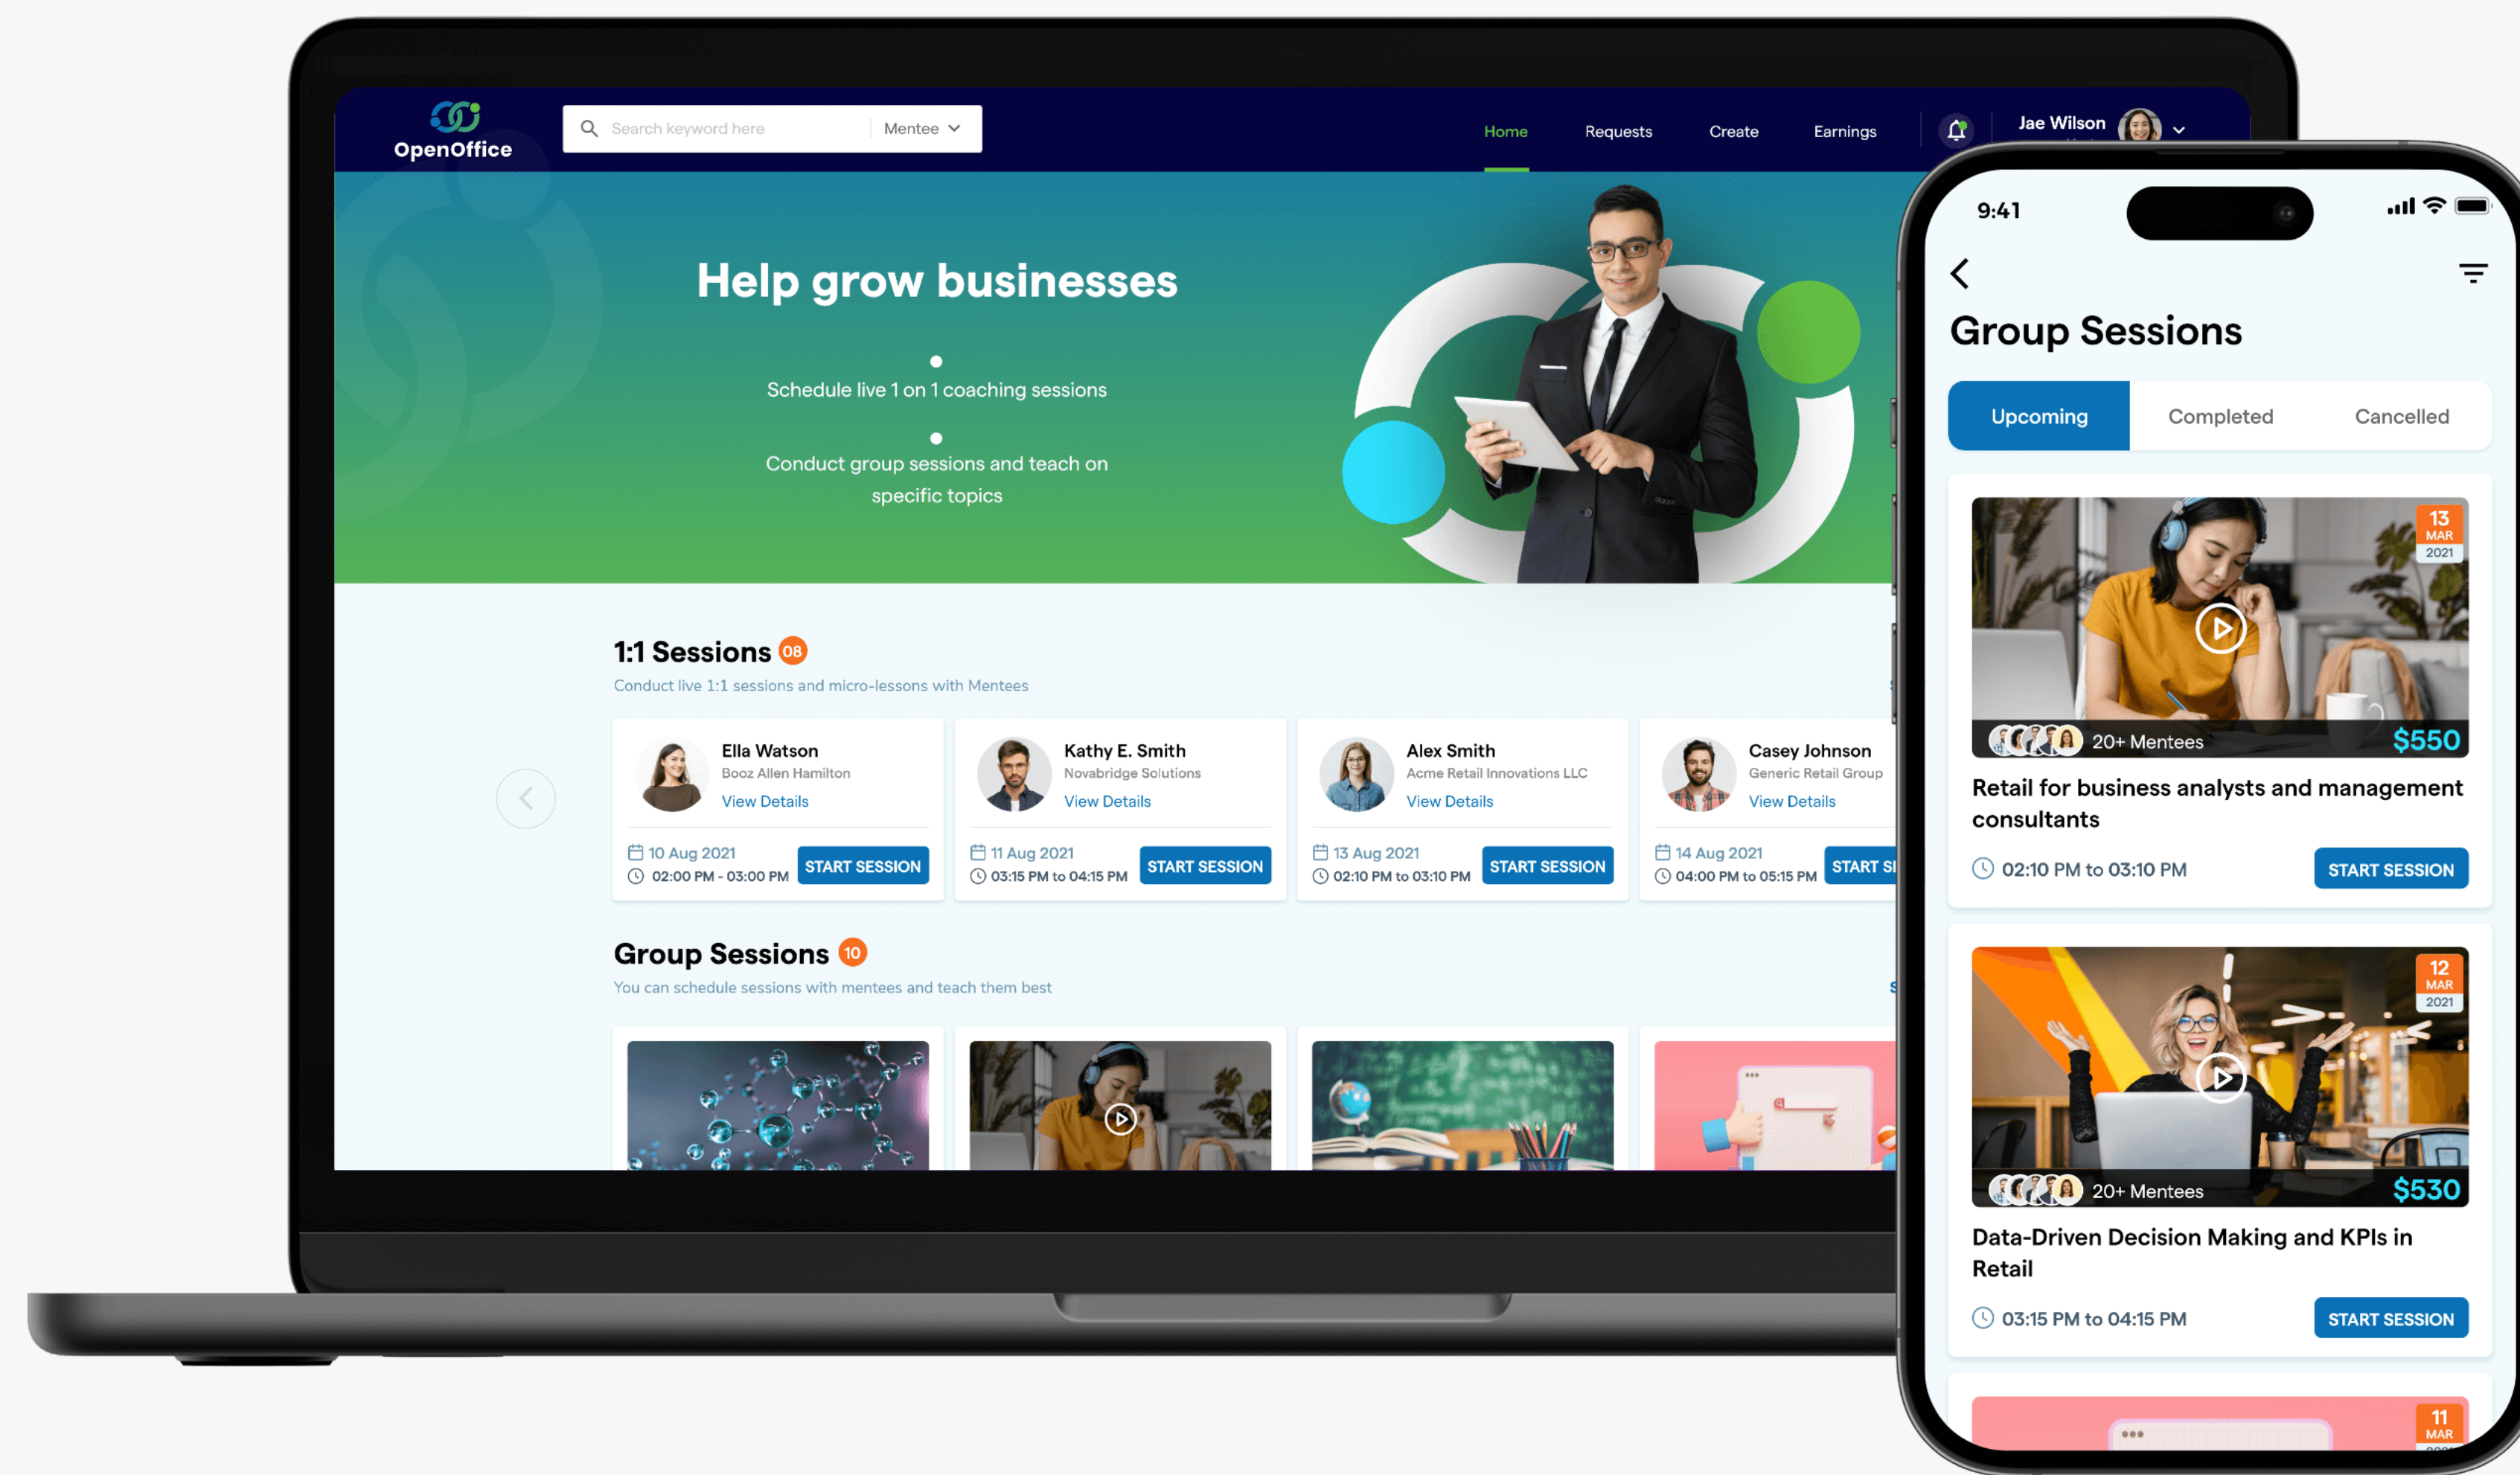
OpenOffice

Search keyword here | Mentee

Home Requests Create Earnings

Jae Wilson

Help grow businesses

Schedule live 1 on 1 coaching sessions

Conduct group sessions and teach on specific topics

1:1 Sessions 08

Conduct live 1:1 sessions and micro-lessons with Mentees

Ella Watson
Booz Allen Hamilton
View Details
10 Aug 2021
02:00 PM - 03:00 PM
START SESSION

Kathy E. Smith
Novabridge Solutions
View Details
11 Aug 2021
03:15 PM to 04:15 PM
START SESSION

Alex Smith
Acme Retail Innovations LLC
View Details
13 Aug 2021
02:10 PM to 03:10 PM
START SESSION

Casey Johnson
Generic Retail Group
View Details
14 Aug 2021
04:00 PM to 05:15 PM
START S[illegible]

Group Sessions 10

You can schedule sessions with mentees and teach them best

9:41

Group Sessions

Upcoming Completed Cancelled

13 MAR 2021
20+ Mentees $550
Retail for business analysts and management consultants
02:10 PM to 03:10 PM
START SESSION

12 MAR 2021
20+ Mentees $530
Data-Driven Decision Making and KPIs in Retail
03:15 PM to 04:15 PM
START SESSION

11 MAR